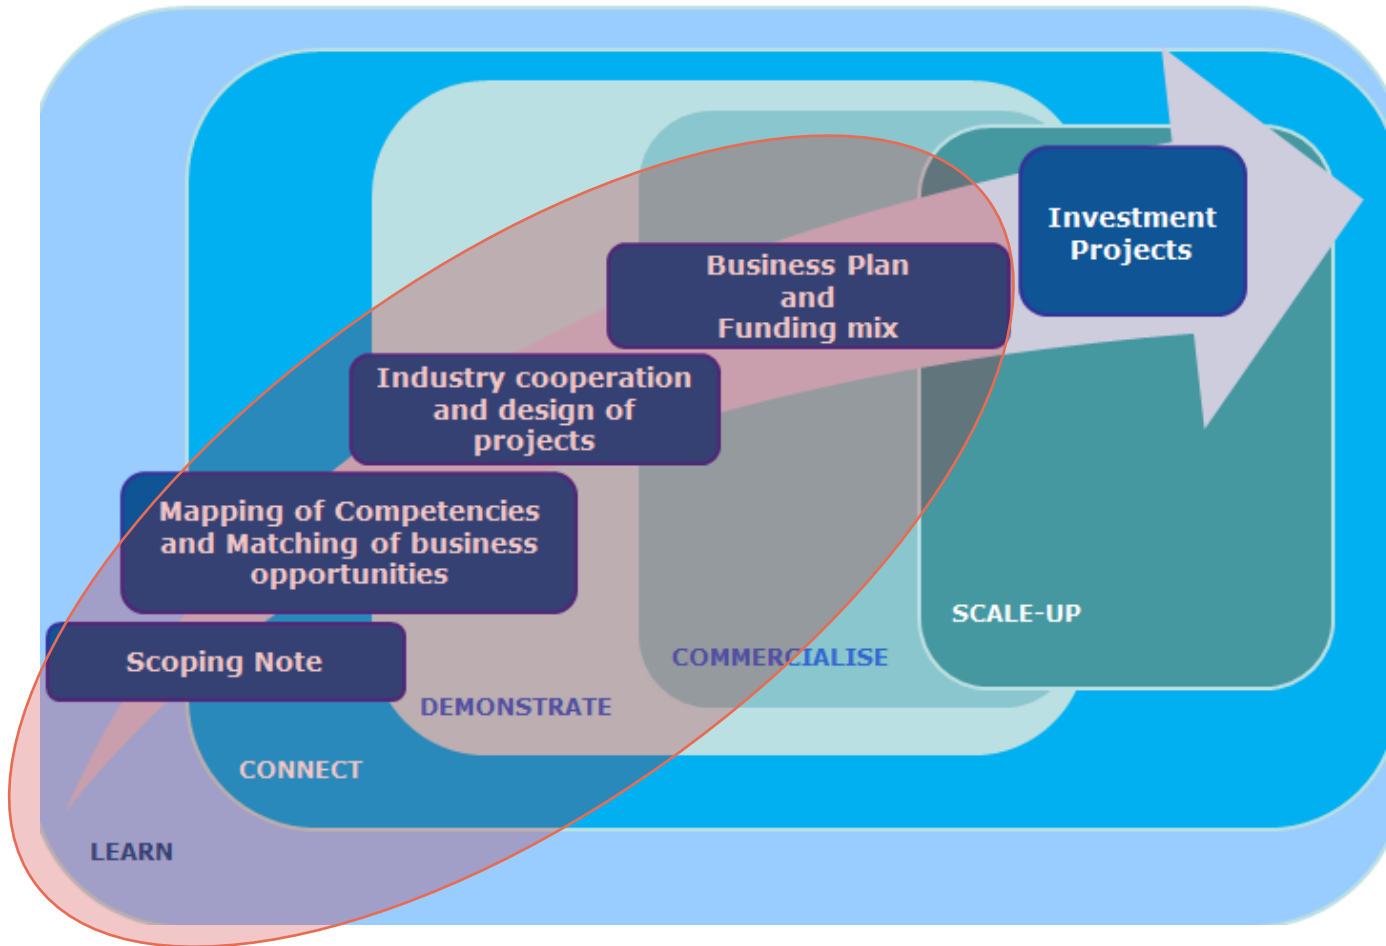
Investment Projects

Business Plan and Funding mix

Industry cooperation and design of projects

Mapping of Competencies and Matching of business opportunities

Scoping Note

SCALE-UP

COMMERCIALISE

DEMONSTRATE

CONNECT

LEARN